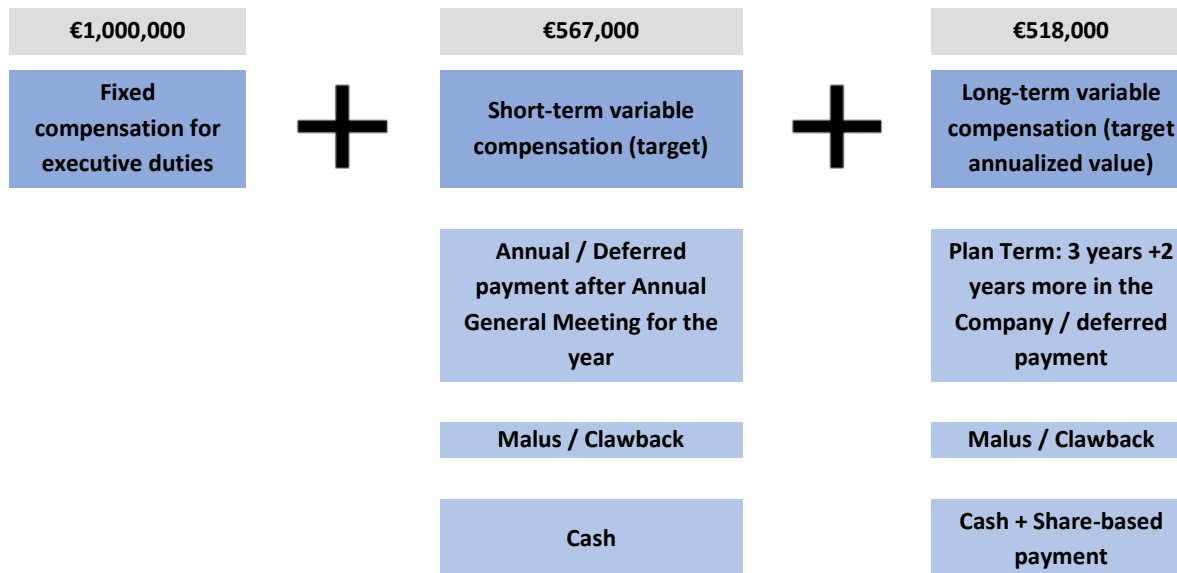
€1,000,000

Fixed compensation for executive duties

+

€567,000

Short-term variable compensation (target)

Annual / Deferred payment after Annual General Meeting for the year

Malus / Clawback

Cash

+

€518,000

Long-term variable compensation (target annualized value)

Plan Term: 3 years +2 years more in the Company / deferred payment

Malus / Clawback

Cash + Share-based payment